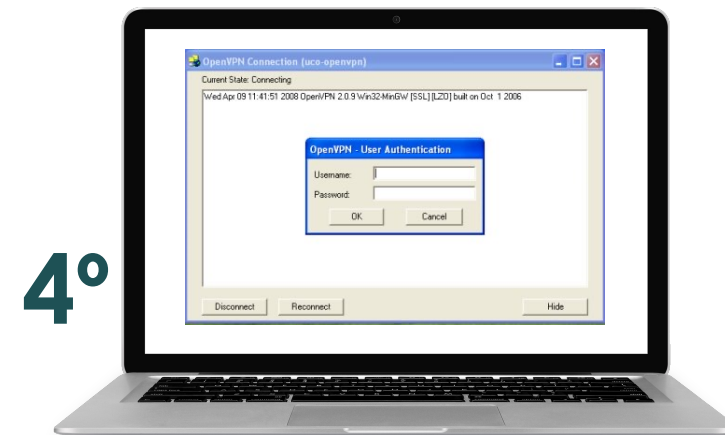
4º

OpenVPN Connection (uco-openvpn)

Current State: Connecting

Wed Apr 09 11:41:51 2008 OpenVPN 2.0.9 Win32-MinGW [SSL] [LZO] built on Oct 1 2006

OpenVPN - User Authentication

Username:

Password:

OK

Cancel

Disconnect

Reconnect

Hide